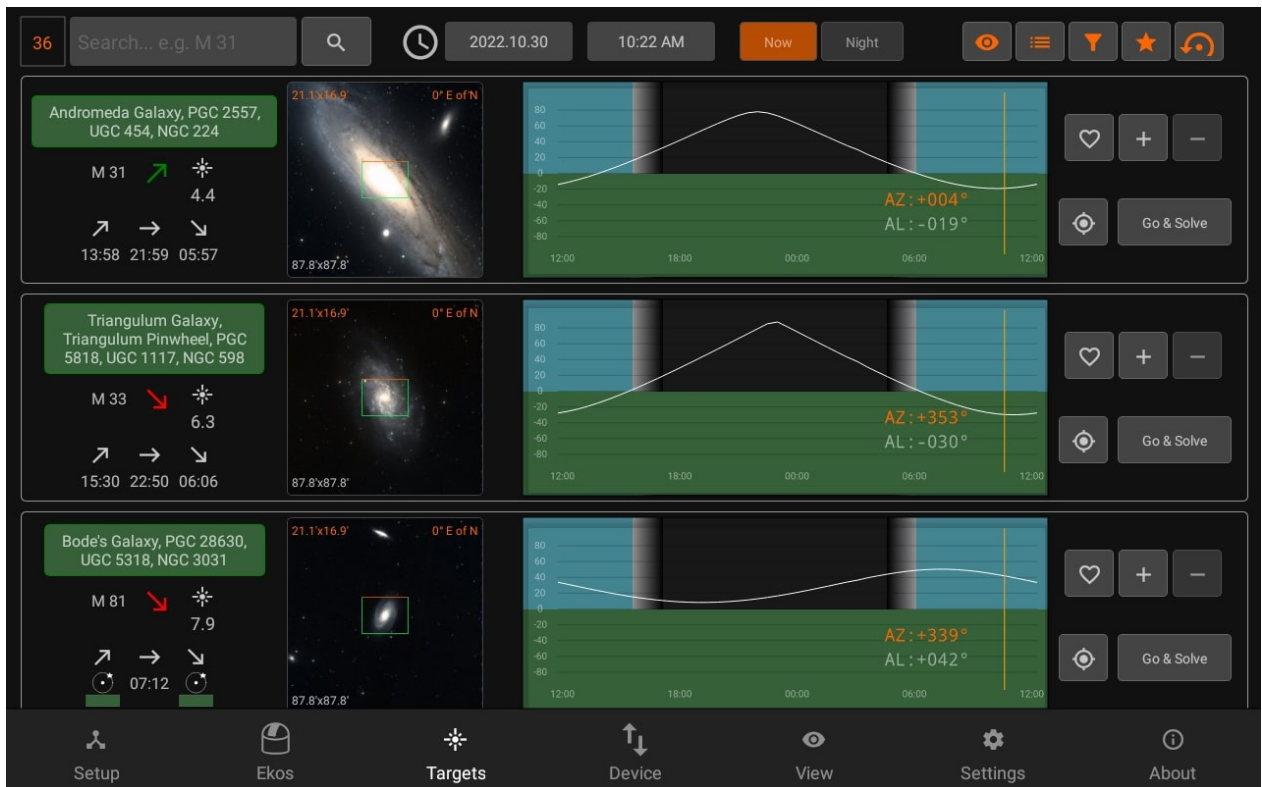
36 Search... e.g. M 31

2022.10.30 10:22 AM Now Night

Andromeda Galaxy, PGC 2557, UGC 454, NGC 224

M 31

4.4

13:58 21:59 05:57

21.1'x16.9' 0° E of N

87.8'x87.8'

80
60
40
20
0
-20
-40
-60
-80

AZ: +004°
AL: -019°

12:00 18:00 00:00 06:00 12:00

Go & Solve

Triangulum Galaxy, Triangulum Pinwheel, PGC 5818, UGC 1117, NGC 598

M 33

6.3

15:30 22:50 06:06

21.1'x16.9' 0° E of N

87.8'x87.8'

80
60
40
20
0
-20
-40
-60
-80

AZ: +353°
AL: -030°

12:00 18:00 00:00 06:00 12:00

Go & Solve

Bode's Galaxy, PGC 28630, UGC 5318, NGC 3031

M 81

7.9

07:12

21.1'x16.9' 0° E of N

87.8'x87.8'

80
60
40
20
0
-20
-40
-60
-80

AZ: +339°
AL: +042°

12:00 18:00 00:00 06:00 12:00

Go & Solve

Setup Ekos Targets Device View Settings About